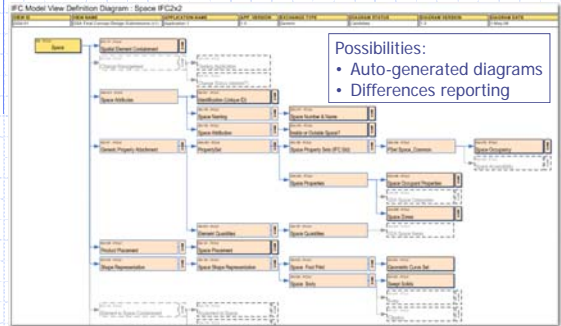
IFC Model View Definition Diagram : Space IFC2x2

| VIEW ID | VIEW NAME | APPLICATION NAME | APP. VERSION | EXCHANGE TYPE | DIAGRAM STATUS | DIAGRAM VERSION | DIAGRAM DATE |
|---|---|---|---|---|---|---|---|
| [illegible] | GSA Final Concept Design Submissions (C) | Application 1 | 1.0 | Generic | Candidate | 1.0 | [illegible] |

Possibilities:
• Auto-generated diagrams
• Differences reporting

Space

Spatial Element Containment

Space Attributes

Identification (Unique ID)

Space Naming

Space Attribution

Space Number & Name

Inside or Outside Space?

Generic Property Attachment

PropertySet

Space Property Sets (IFC Std)

Pset Space_Common

Space Occupancy

Space Properties

Space Occupant Properties

Space Zones

Element Quantities

Space Quantities

Product Placement

Space Placement

Shape Representation

Space Shape Representation

Space Foot Print

Geometric Curve Set

Space Body

Swept Solids